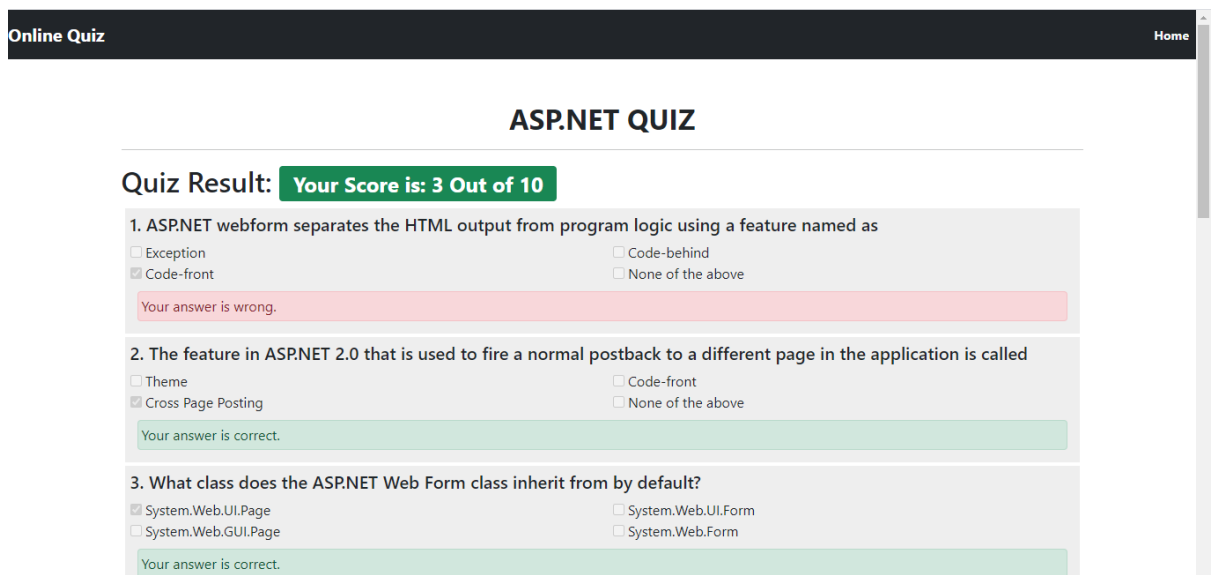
Online Quiz

Home

ASP.NET QUIZ

Quiz Result: Your Score is: 3 Out of 10

1. ASP.NET webform separates the HTML output from program logic using a feature named as

Exception
Code-behind
Code-front
None of the above

Your answer is wrong.

2. The feature in ASP.NET 2.0 that is used to fire a normal postback to a different page in the application is called

Theme
Code-front
Cross Page Posting
None of the above

Your answer is correct.

3. What class does the ASP.NET Web Form class inherit from by default?

System.Web.UI.Page
System.Web.UI.Form
System.Web.GUI.Page
System.Web.Form

Your answer is correct.